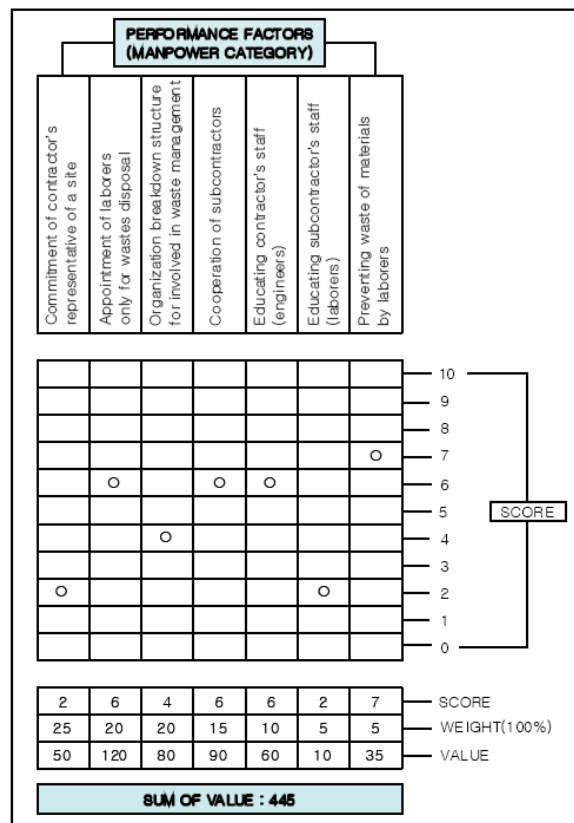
PERFORMANCE FACTORS
(MANPOWER CATEGORY)

Commitment of contractor's representative of a site

Appointment of laborers only for wastes disposal

Organization breakdown structure for involved in waste management

Cooperation of subcontractors

Educating contractor's staff (engineers)

Educating subcontractor's staff (laborers)

Preventing waste of materials by laborers

10
9
8
7
6
5
4
3
2
1
0

SCORE

| 2 | 6 | 4 | 6 | 6 | 2 | 7 | SCORE |
|---|---|---|---|---|---|---|---|
| 25 | 20 | 20 | 15 | 10 | 5 | 5 | WEIGHT(100%) |
| 50 | 120 | 80 | 90 | 60 | 10 | 35 | VALUE |

SUM OF VALUE : 445